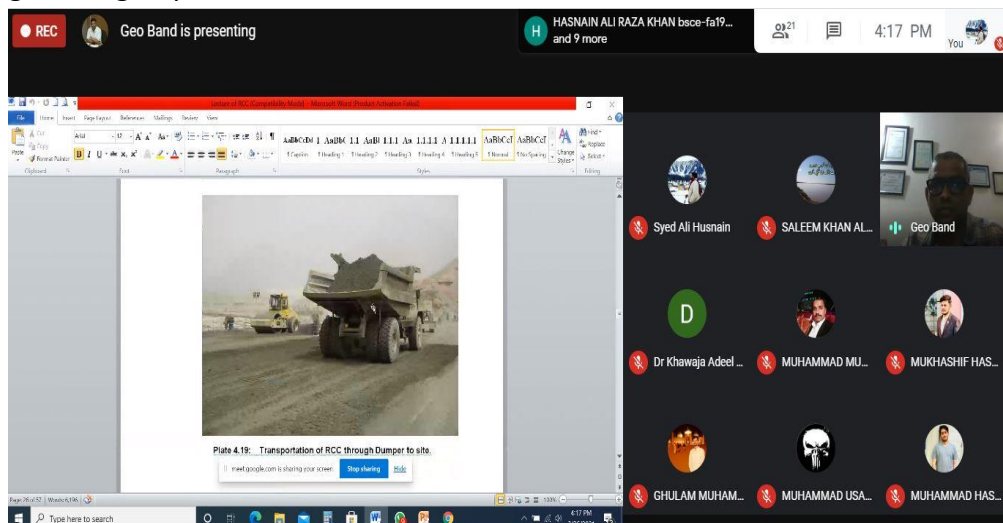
REC
Geo Band is presenting
H HASNAIN ALI RAZA KHAN bsce-fa19... and 9 more
21
4:17 PM
You

Lecture of RCC (Compatibility Mode) - Microsoft Word (Product Activation Failed)
File Home Insert Page Layout References Mailings Review View
Cut Copy Paste Format Painter
Arial 12 A A Aa
B I U abe x, x²
AaBbCcDd 1 AaBbC 1.1 AaBl 1.1.1 Aa 1.1.1.1 A 1.1.1.1.1 AaBbCcI AaBbCcI
1 Caption 1 Heading 1 1 Heading 2 1 Heading 3 1 Heading 4 1 Heading 5 1 Normal 1 No Spacing
Change Styles
Find Replace Select
Clipboard Font Paragraph Styles Editing

Plate 4.19: Transportation of RCC through Dumper to site.

meet.google.com is sharing your screen. Stop sharing Hide

Page 78 of 57 | Words: 6,196
Type here to search
4:17 PM

Syed Ali Husnain
SALEEM KHAN AL...
Geo Band
D
Dr Khawaja Adeel ...
MUHAMMAD MU...
MUKHASHIF HAS...
GHULAM MUHAM...
MUHAMMAD USA...
MUHAMMAD HAS...